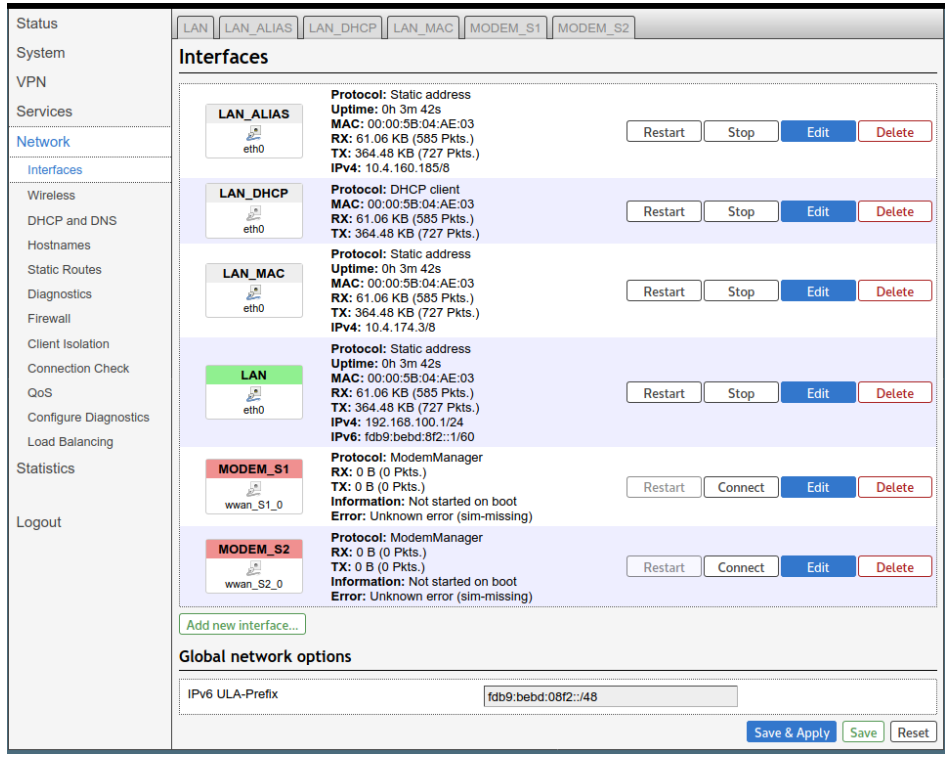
Status
System
VPN
Services
Network
Interfaces
Wireless
DHCP and DNS
Hostnames
Static Routes
Diagnostics
Firewall
Client Isolation
Connection Check
QoS
Configure Diagnostics
Load Balancing
Statistics

Logout

LAN | LAN_ALIAS | LAN_DHCP | LAN_MAC | MODEM_S1 | MODEM_S2

Interfaces

LAN_ALIAS
eth0
**Protocol:** Static address
**Uptime:** 0h 3m 42s
**MAC:** 00:00:5B:04:AE:03
**RX:** 61.06 KB (585 Pkts.)
**TX:** 364.48 KB (727 Pkts.)
**IPv4:** 10.4.160.185/8
Restart Stop Edit Delete

LAN_DHCP
eth0
**Protocol:** DHCP client
**MAC:** 00:00:5B:04:AE:03
**RX:** 61.06 KB (585 Pkts.)
**TX:** 364.48 KB (727 Pkts.)
Restart Stop Edit Delete

LAN_MAC
eth0
**Protocol:** Static address
**Uptime:** 0h 3m 42s
**MAC:** 00:00:5B:04:AE:03
**RX:** 61.06 KB (585 Pkts.)
**TX:** 364.48 KB (727 Pkts.)
**IPv4:** 10.4.174.3/8
Restart Stop Edit Delete

LAN
eth0
**Protocol:** Static address
**Uptime:** 0h 3m 42s
**MAC:** 00:00:5B:04:AE:03
**RX:** 61.06 KB (585 Pkts.)
**TX:** 364.48 KB (727 Pkts.)
**IPv4:** 192.168.100.1/24
**IPv6:** fdb9:bebd:8f2::1/60
Restart Stop Edit Delete

MODEM_S1
wwan_S1_0
**Protocol:** ModemManager
**RX:** 0 B (0 Pkts.)
**TX:** 0 B (0 Pkts.)
**Information:** Not started on boot
**Error:** Unknown error (sim-missing)
Restart Connect Edit Delete

MODEM_S2
wwan_S2_0
**Protocol:** ModemManager
**RX:** 0 B (0 Pkts.)
**TX:** 0 B (0 Pkts.)
**Information:** Not started on boot
**Error:** Unknown error (sim-missing)
Restart Connect Edit Delete

Add new interface...

Global network options

IPv6 ULA-Prefix fdb9:bebd:08f2::/48

Save & Apply Save Reset